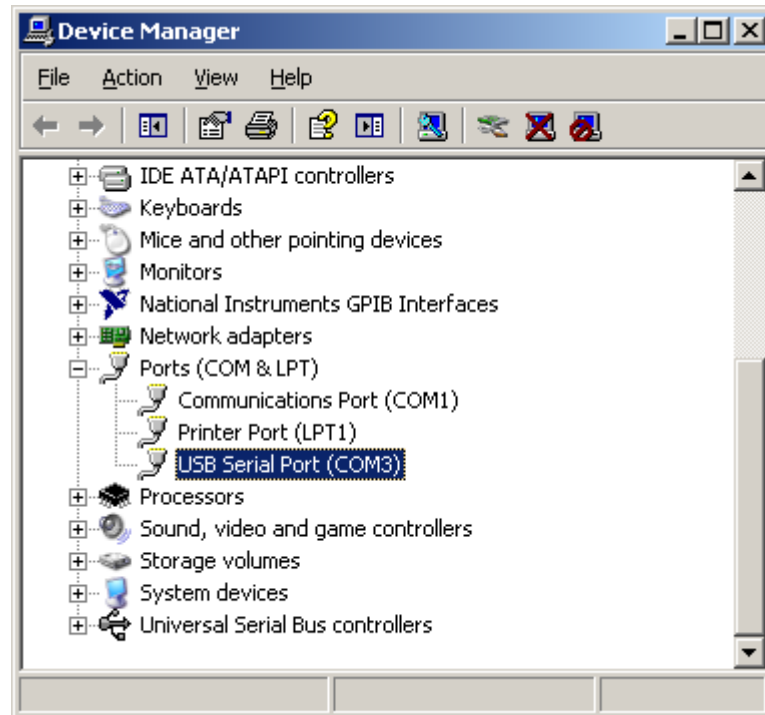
Device Manager

File Action View Help

IDE ATA/ATAPI controllers
Keyboards
Mice and other pointing devices
Monitors
National Instruments GPIB Interfaces
Network adapters
Ports (COM & LPT)
Communications Port (COM1)
Printer Port (LPT1)
USB Serial Port (COM3)
Processors
Sound, video and game controllers
Storage volumes
System devices
Universal Serial Bus controllers